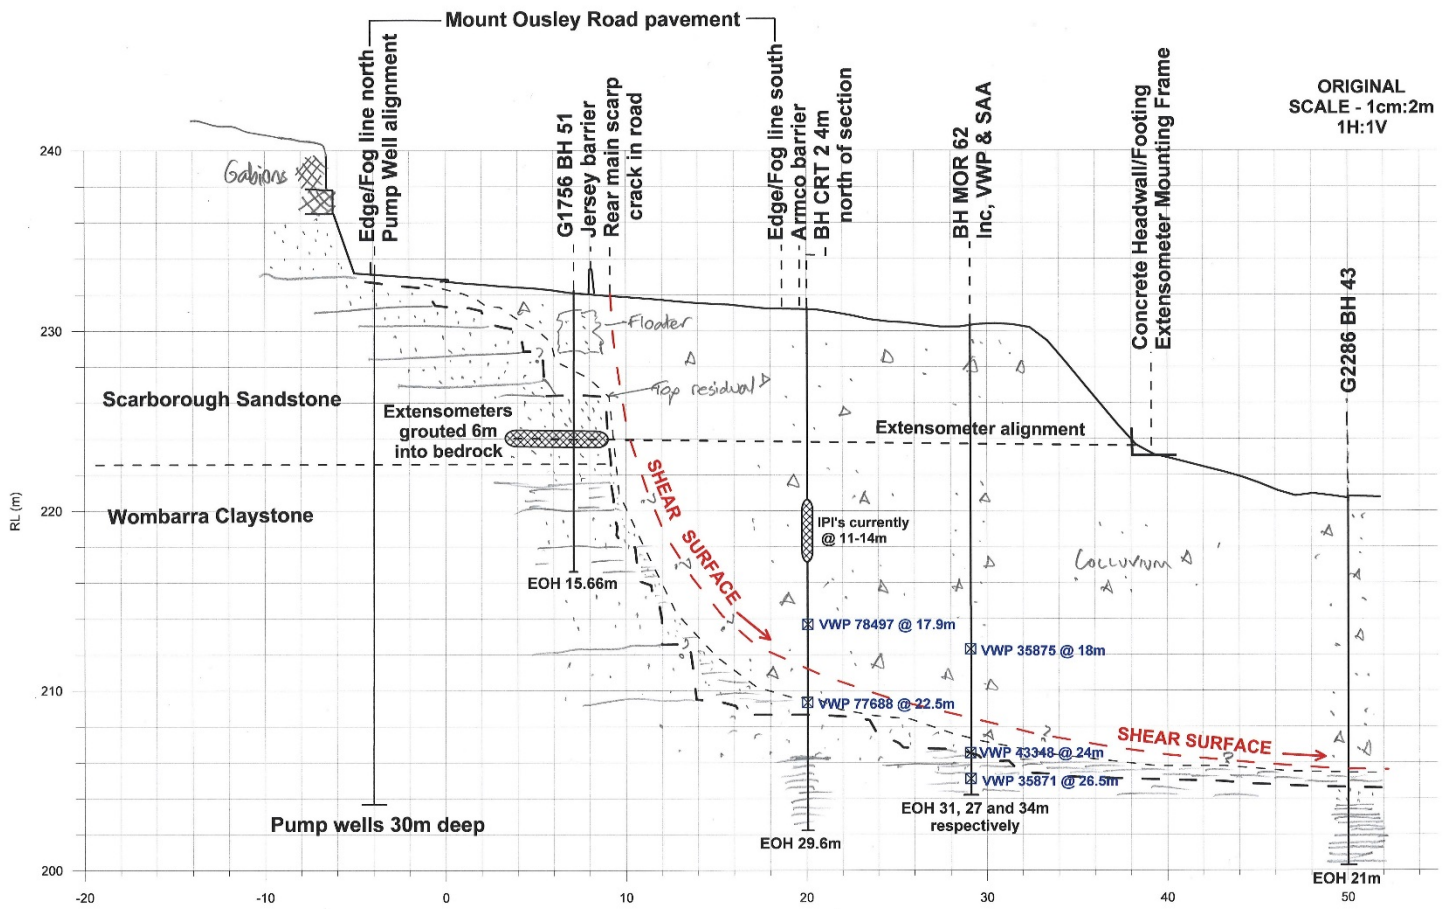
Mount Ousley Road pavement

Edge/Fog line north
Pump Well alignment

G1756 BH 51
Jersey barrier
Rear main scarp
crack in road

Edge/Fog line south
Armco barrier
BH CRT 2 4m
north of section

BH MOR 62
Inc, VWP & SAA

Concrete Headwall/Footing
Extensometer Mounting Frame

ORIGINAL
SCALE - 1cm:2m
1H:1V

G2286 BH 43

Gabions

Floater

Top residual

Scarborough Sandstone

Extensometers
grouted 6m
into bedrock

Extensometer alignment

Wombarra Claystone

SHEAR SURFACE

IPI's currently
@ 11-14m

Colluvium

EOH 15.66m

VWP 78497 @ 17.9m

VWP 35875 @ 18m

VWP 77688 @ 22.5m

SHEAR SURFACE

VWP 43348 @ 24m

VWP 35871 @ 26.5m

EOH 31, 27 and 34m
respectively

Pump wells 30m deep

EOH 29.6m

EOH 21m

RL (m)

240
230
220
210
200

-20
-10
0
10
20
30
40
50